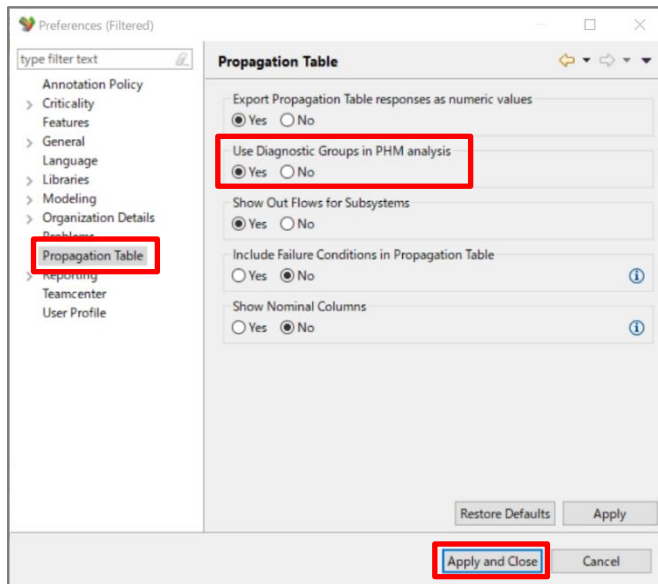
Preferences (Filtered)

type filter text

Annotation Policy
Criticality
Features
General
Language
Libraries
Modeling
Organization Details
Problems
Propagation Table
Reporting
Teamcenter
User Profile

Propagation Table

Export Propagation Table responses as numeric values
Yes No

Use Diagnostic Groups in PHM analysis
Yes No

Show Out Flows for Subsystems
Yes No

Include Failure Conditions in Propagation Table
Yes No

Show Nominal Columns
Yes No

Restore Defaults Apply

Apply and Close Cancel